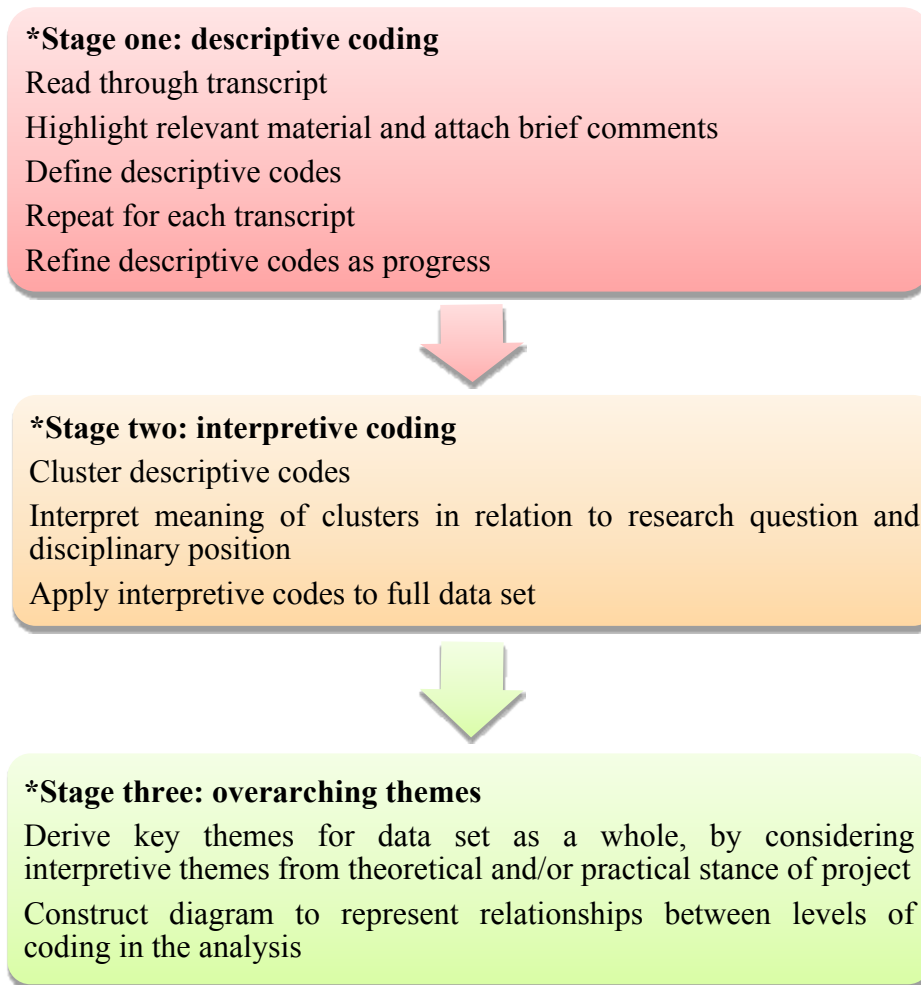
**\*Stage one: descriptive coding**

Read through transcript

Highlight relevant material and attach brief comments

Define descriptive codes

Repeat for each transcript

Refine descriptive codes as progress

**\*Stage two: interpretive coding**

Cluster descriptive codes

Interpret meaning of clusters in relation to research question and disciplinary position

Apply interpretive codes to full data set

**\*Stage three: overarching themes**

Derive key themes for data set as a whole, by considering interpretive themes from theoretical and/or practical stance of project

Construct diagram to represent relationships between levels of coding in the analysis